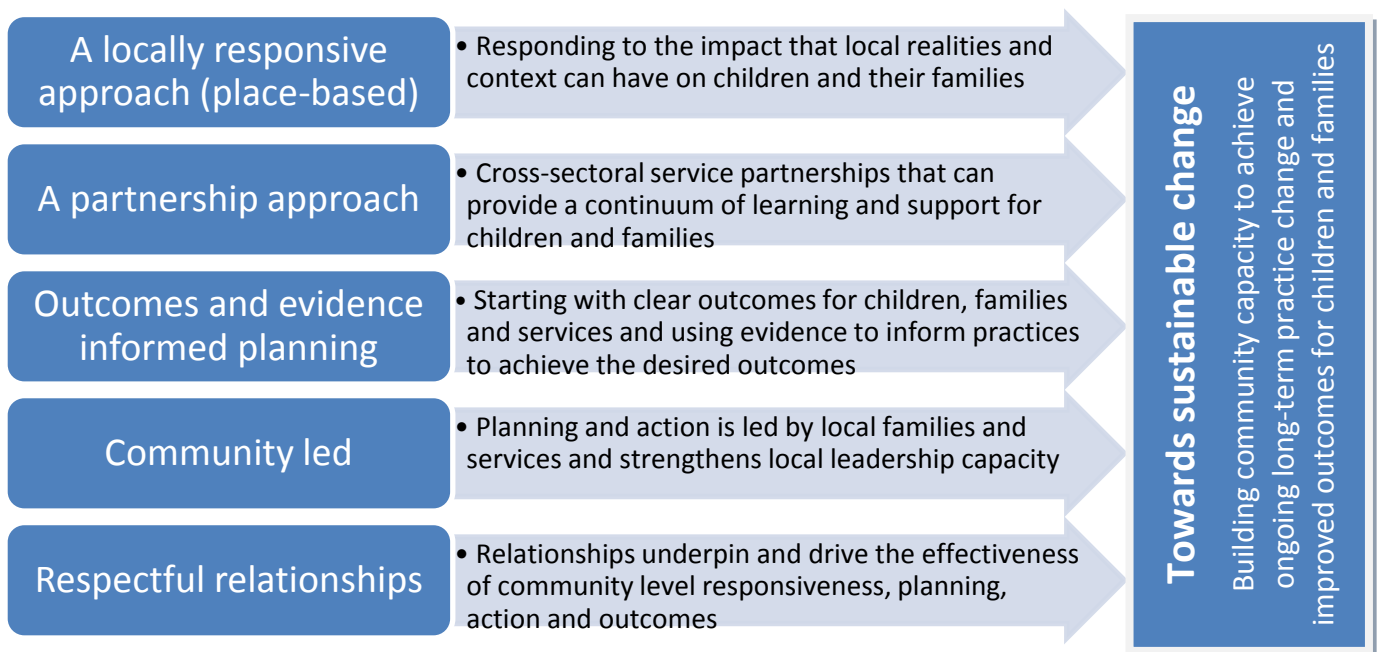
A locally responsive approach (place-based)

• Responding to the impact that local realities and context can have on children and their families

A partnership approach

• Cross-sectoral service partnerships that can provide a continuum of learning and support for children and families

Outcomes and evidence informed planning

• Starting with clear outcomes for children, families and services and using evidence to inform practices to achieve the desired outcomes

Community led

• Planning and action is led by local families and services and strengthens local leadership capacity

Respectful relationships

• Relationships underpin and drive the effectiveness of community level responsiveness, planning, action and outcomes

Towards sustainable change

Building community capacity to achieve ongoing long-term practice change and improved outcomes for children and families